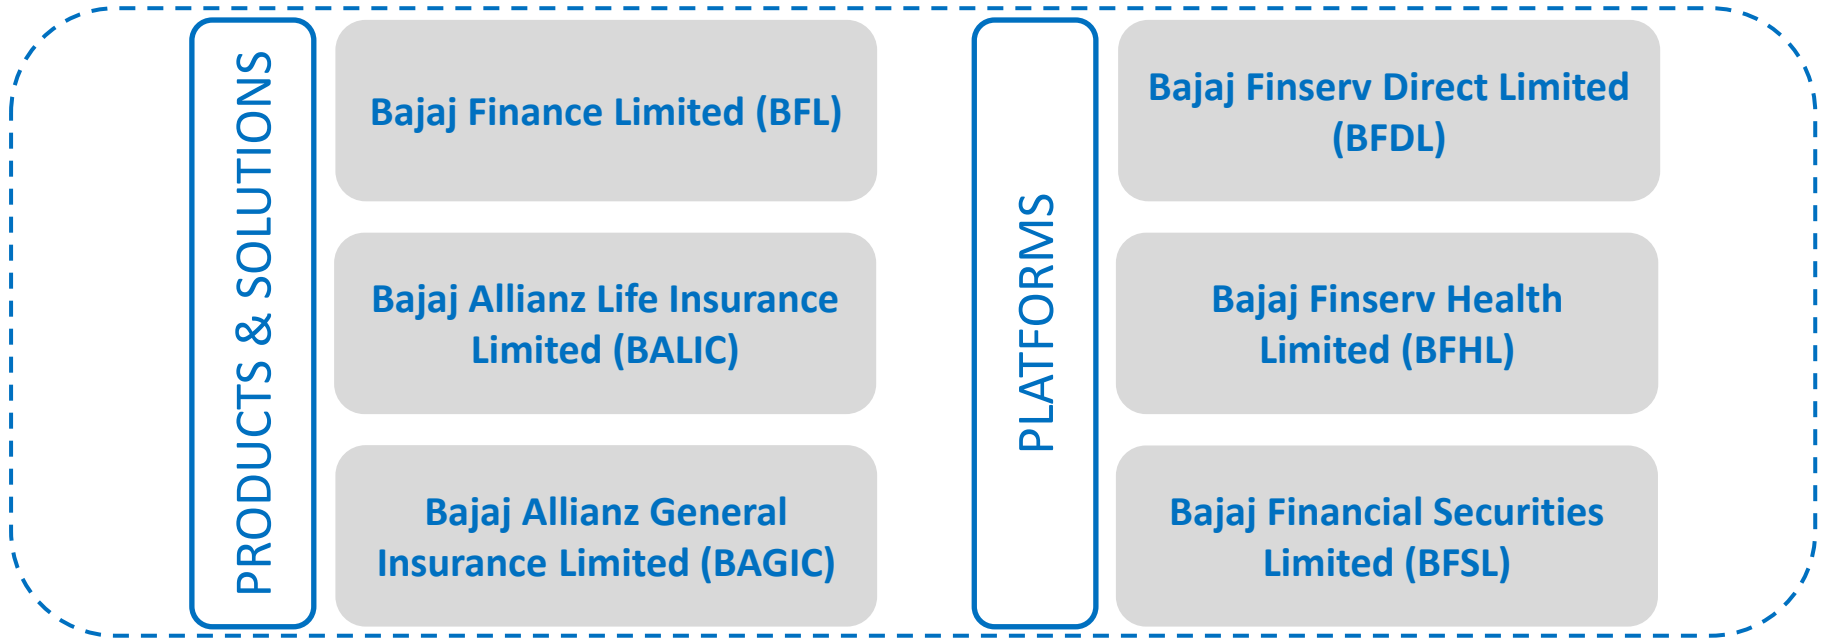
PRODUCTS & SOLUTIONS

Bajaj Finance Limited (BFL)

Bajaj Allianz Life Insurance Limited (BALIC)

Bajaj Allianz General Insurance Limited (BAGIC)

PLATFORMS

Bajaj Finserv Direct Limited (BFDL)

Bajaj Finserv Health Limited (BFHL)

Bajaj Financial Securities Limited (BFSL)